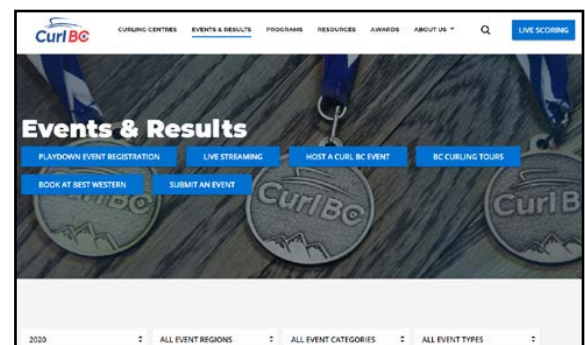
CurlBC

CURLING CENTRES EVENTS & RESULTS PROGRAMS RESOURCES AWARDS ABOUT US LIVE SCORING

Events & Results

PLAYDOWN EVENT REGISTRATION
LIVE STREAMING
HOST A CURL BC EVENT
BC CURLING TOURS
BOOK AT BEST WESTERN
SUBMIT AN EVENT

CurlBC CurlBC CurlBC

2020
ALL EVENT REGIONS
ALL EVENT CATEGORIES
ALL EVENT TYPES